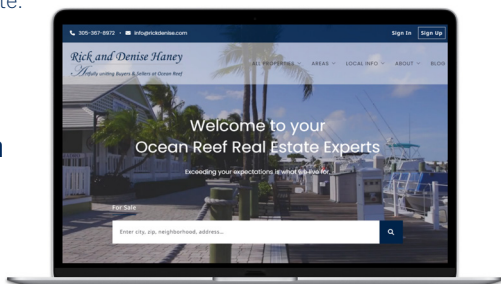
te.

305-367-8972 · info@rickdenise.com

Sign In Sign Up

Rick and Denise Haney

Artfully uniting Buyers & Sellers at Ocean Reef

ALL PROPERTIES AREAS LOCAL INFO ABOUT BLOG

Welcome to your Ocean Reef Real Estate Experts

Exceeding your expectations is what we live for.

For Sale

Enter city, zip, neighborhood, address...

n